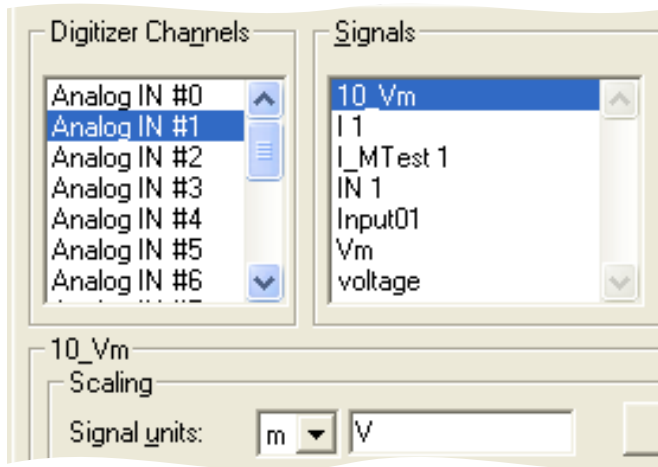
Digitizer Channels

Analog IN #0
Analog IN #1
Analog IN #2
Analog IN #3
Analog IN #4
Analog IN #5
Analog IN #6
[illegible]

Signals

10_Vm
I 1
I_MTest 1
IN 1
Input01
Vm
voltage

10_Vm

Scaling

Signal units: m V